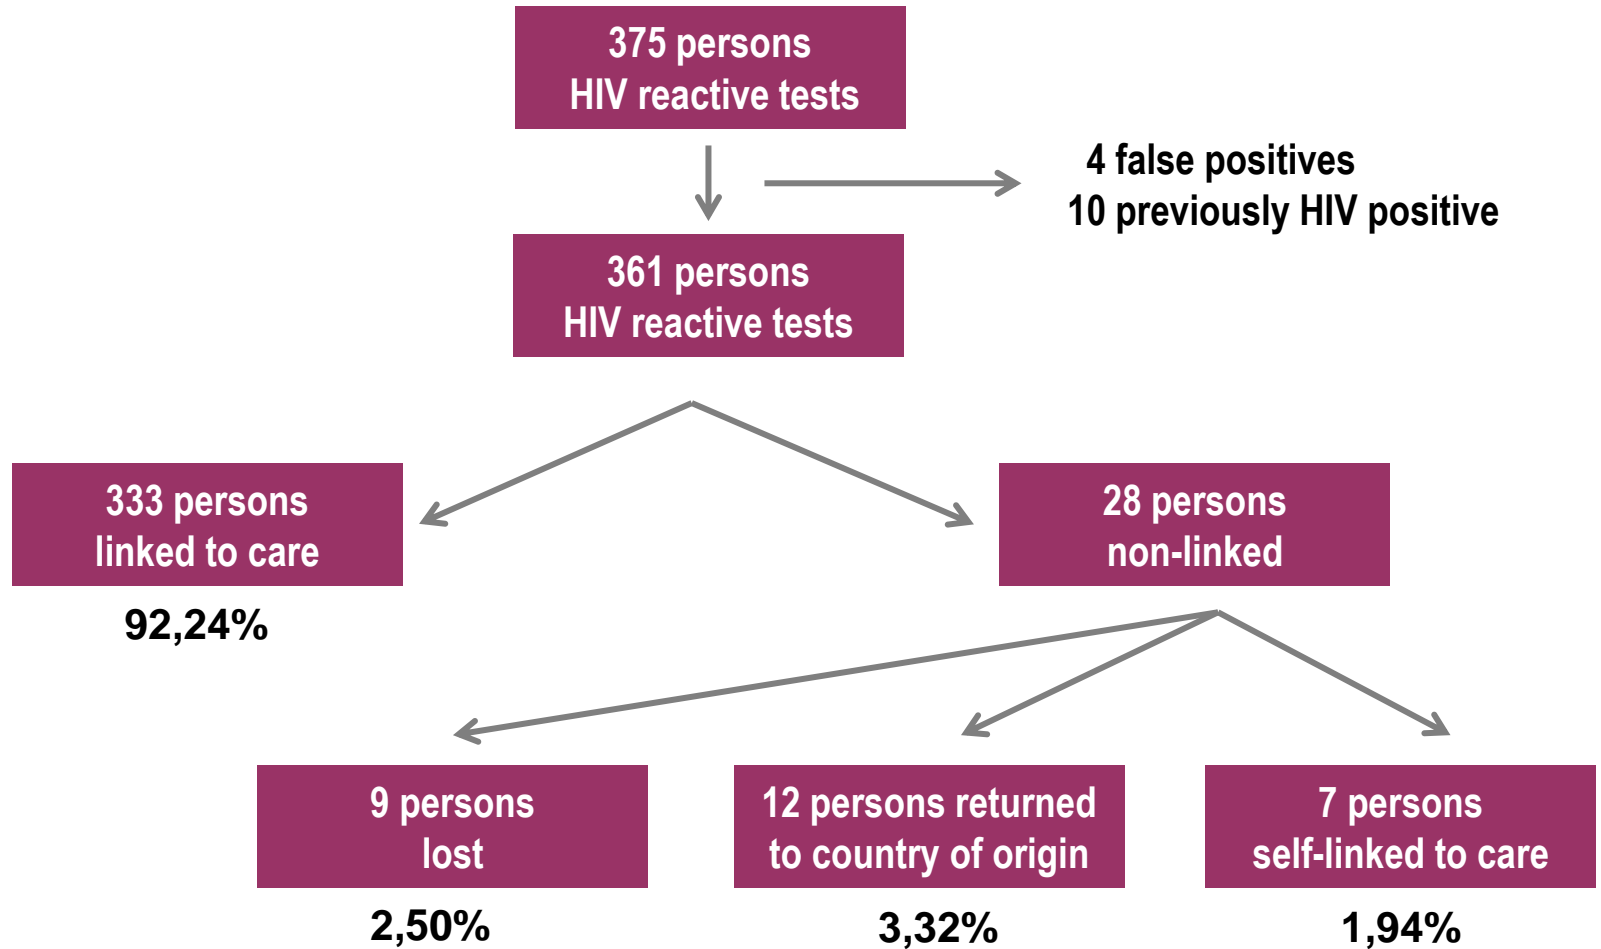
375 persons
HIV reactive tests

4 false positives
10 previously HIV positive

361 persons
HIV reactive tests

333 persons
linked to care

92,24%

28 persons
non-linked

9 persons
lost

2,50%

12 persons returned
to country of origin

3,32%

7 persons
self-linked to care

1,94%